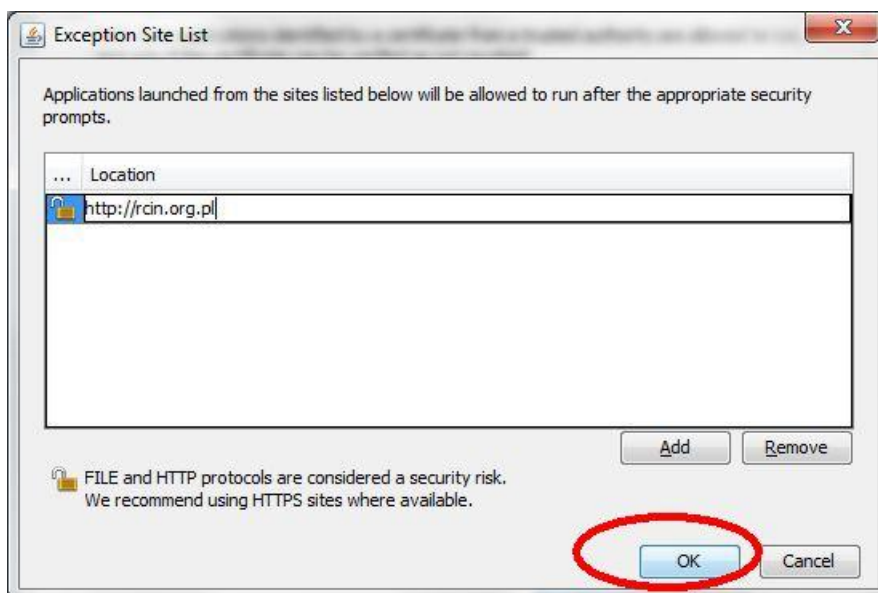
Exception Site List

Applications launched from the sites listed below will be allowed to run after the appropriate security prompts.

| ... | Location |
|---|---|
| | http://rcin.org.pl |

Add Remove

FILE and HTTP protocols are considered a security risk. We recommend using HTTPS sites where available.

OK Cancel